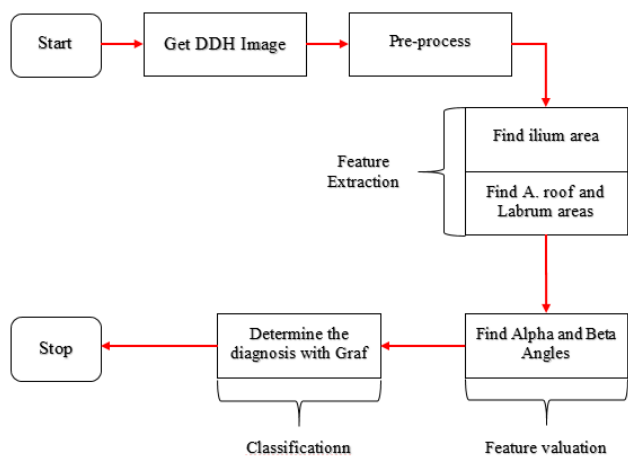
Start

Get DDH Image

Pre-process

Feature Extraction

Find ilium area

Find A. roof and Labrum areas

Stop

Determine the diagnosis with Graf

Find Alpha and Beta Angles

Classificationn

Feature valuation